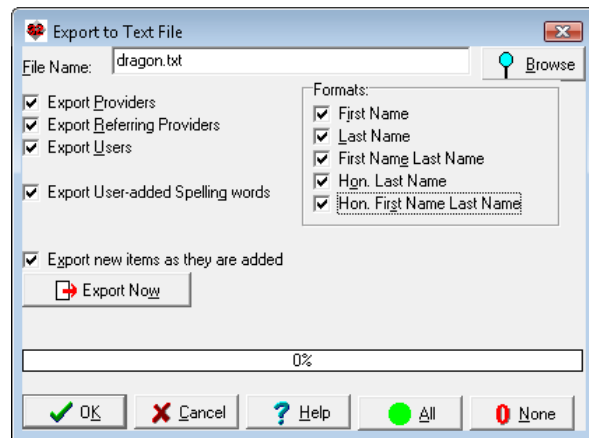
Export to Text File

File Name: dragon.txt

Browse

Export Providers
Export Referring Providers
Export Users

Export User-added Spelling words

Formats:
First Name
Last Name
First Name Last Name
Hon. Last Name
Hon. First Name Last Name

Export new items as they are added

Export Now

0%

OK Cancel Help All None